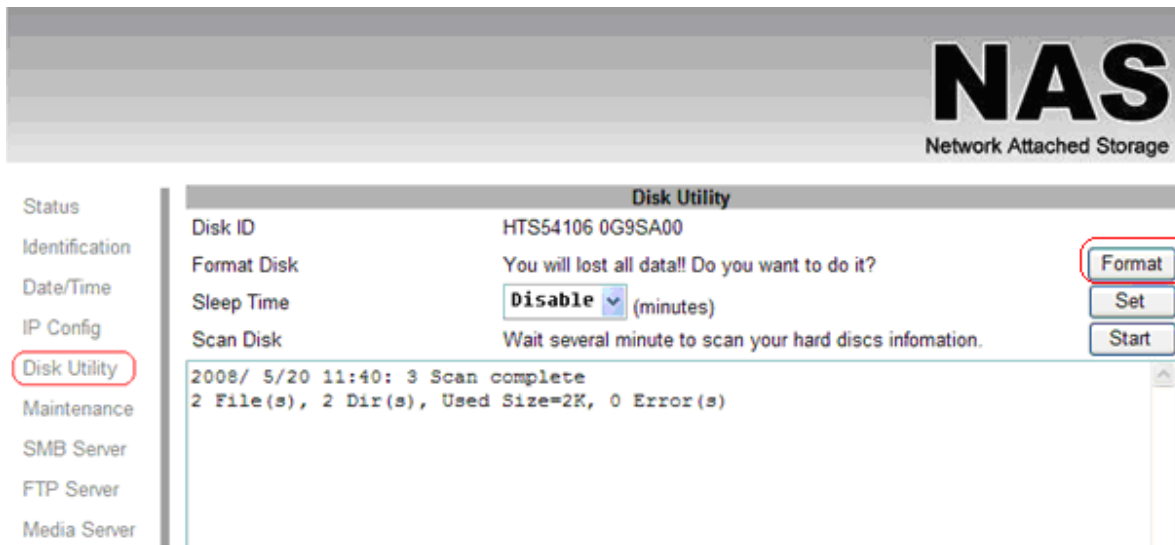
NAS
Network Attached Storage

Status
Identification
Date/Time
IP Config
Disk Utility
Maintenance
SMB Server
FTP Server
Media Server

Disk Utility

| | | |
|---|---|---|
| Disk ID | HTS54106 0G9SA00 | |
| Format Disk | You will lost all data!! Do you want to do it? | Format |
| Sleep Time | Disable (minutes) | Set |
| Scan Disk | Wait several minute to scan your hard discs infomation. | Start |

2008/ 5/20 11:40: 3 Scan complete
2 File(s), 2 Dir(s), Used Size=2K, 0 Error(s)